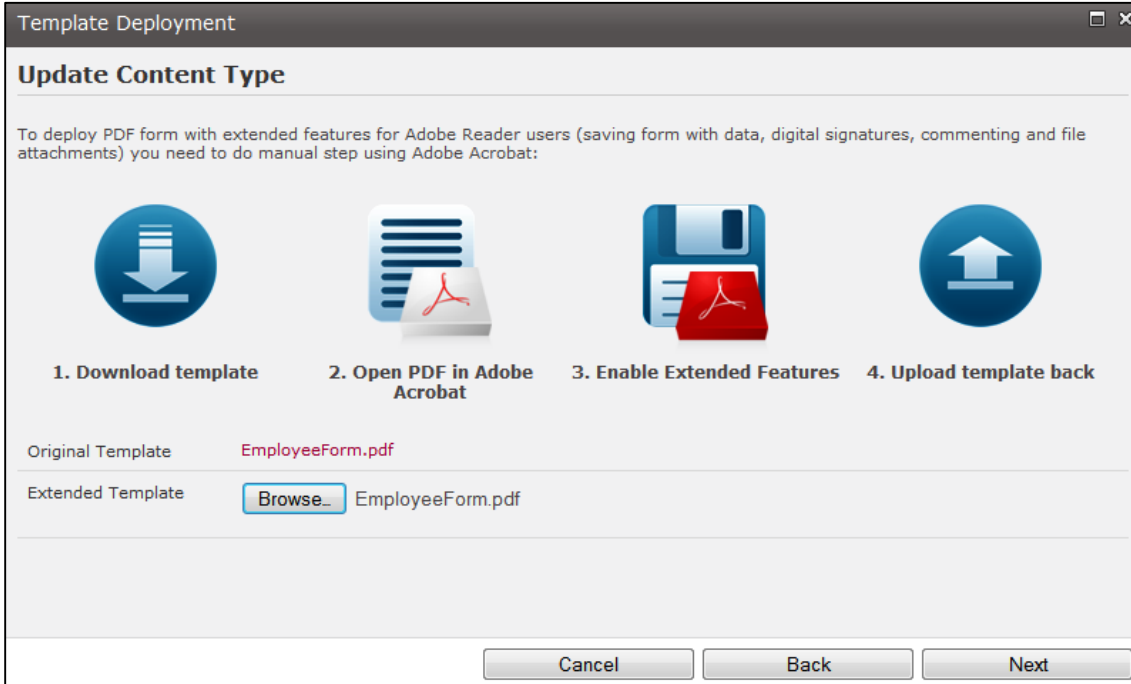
Template Deployment

Update Content Type

To deploy PDF form with extended features for Adobe Reader users (saving form with data, digital signatures, commenting and file attachments) you need to do manual step using Adobe Acrobat:

1. Download template

2. Open PDF in Adobe Acrobat

3. Enable Extended Features

4. Upload template back

Original Template EmployeeForm.pdf

Extended Template Browse... EmployeeForm.pdf

Cancel Back Next